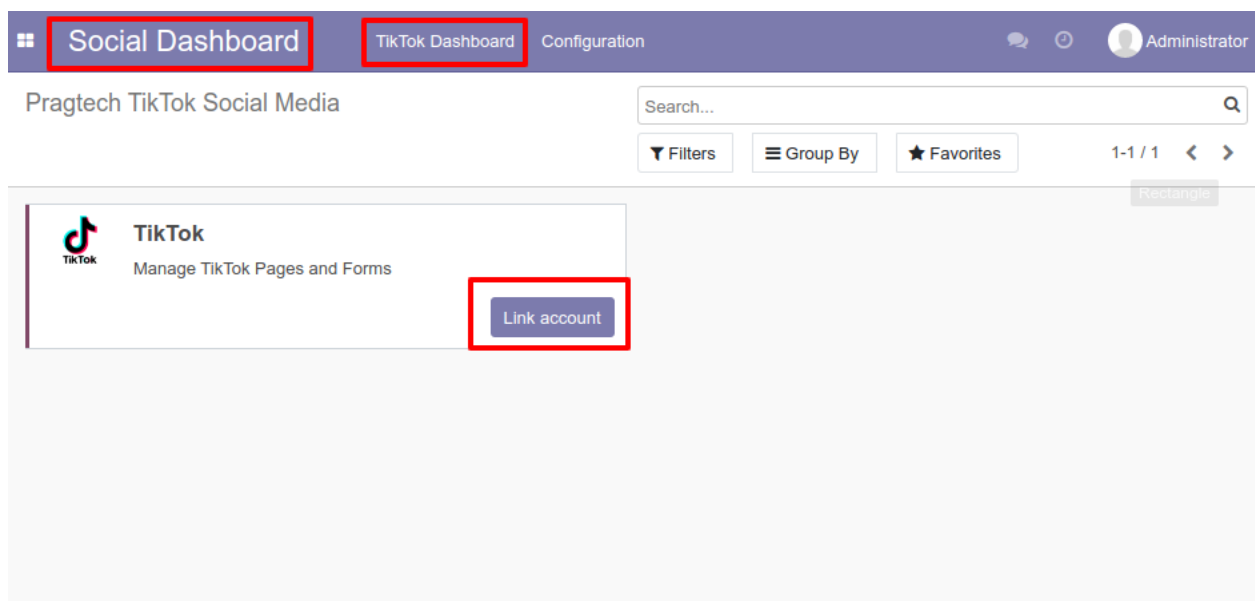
Social Dashboard TikTok Dashboard Configuration Administrator

Pragtech TikTok Social Media

Search...

Filters Group By Favorites 1-1 / 1

Rectangle

TikTok

TikTok

Manage TikTok Pages and Forms

Link account